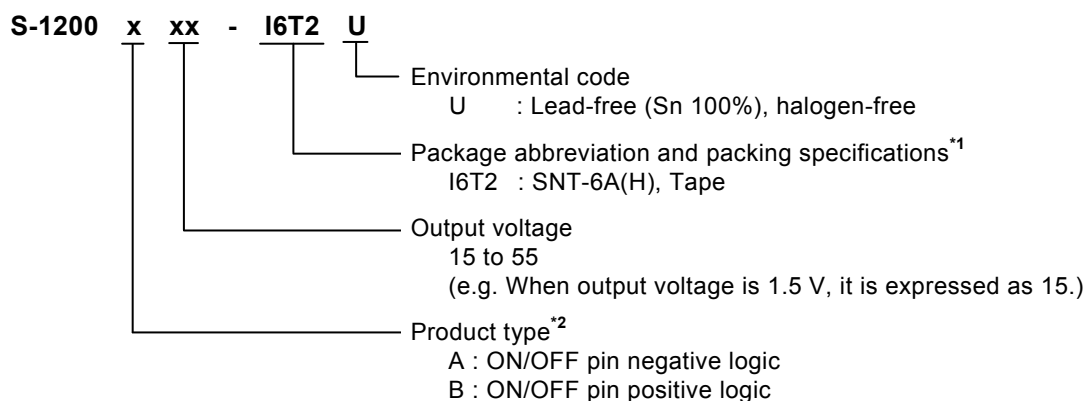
S-1200 x xx - I6T2 U

Environmental code
U : Lead-free (Sn 100%), halogen-free

Package abbreviation and packing specifications$^{*1}$
I6T2 : SNT-6A(H), Tape

Output voltage
15 to 55
(e.g. When output voltage is 1.5 V, it is expressed as 15.)

Product type$^{*2}$
A : ON/OFF pin negative logic
B : ON/OFF pin positive logic